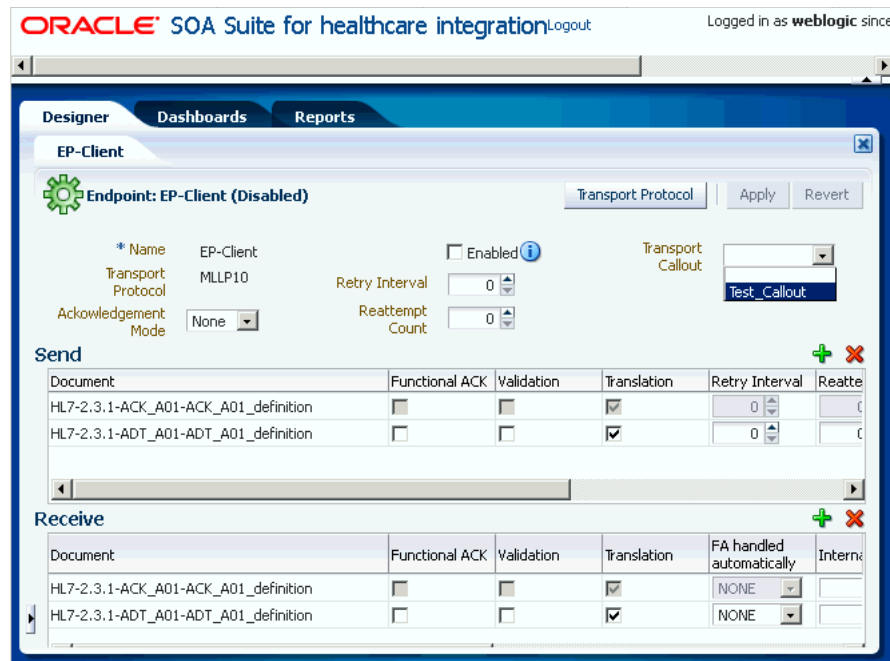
ORACLE SOA Suite for healthcare integration Logout

Logged in as weblogic since

Designer | Dashboards | Reports

EP-Client

Endpoint: EP-Client (Disabled)

Transport Protocol | Apply | Revert

* Name EP-Client

Transport Protocol MLLP10

Ackowledgement Mode None

Enabled

Retry Interval 0

Reattempt Count 0

Transport Callout

Test_Callout

Send

| Document | Functional ACK | Validation | Translation | Retry Interval | Reatte |
|---|---|---|---|---|---|
| HL7-2.3.1-ACK_A01-ACK_A01_definition | | | ☑ | 0 | |
| HL7-2.3.1-ADT_A01-ADT_A01_definition | | | ☑ | 0 | |

Receive

| Document | Functional ACK | Validation | Translation | FA handled automatically | Interna |
|---|---|---|---|---|---|
| HL7-2.3.1-ACK_A01-ACK_A01_definition | | | ☑ | NONE | |
| HL7-2.3.1-ADT_A01-ADT_A01_definition | | | ☑ | NONE | |